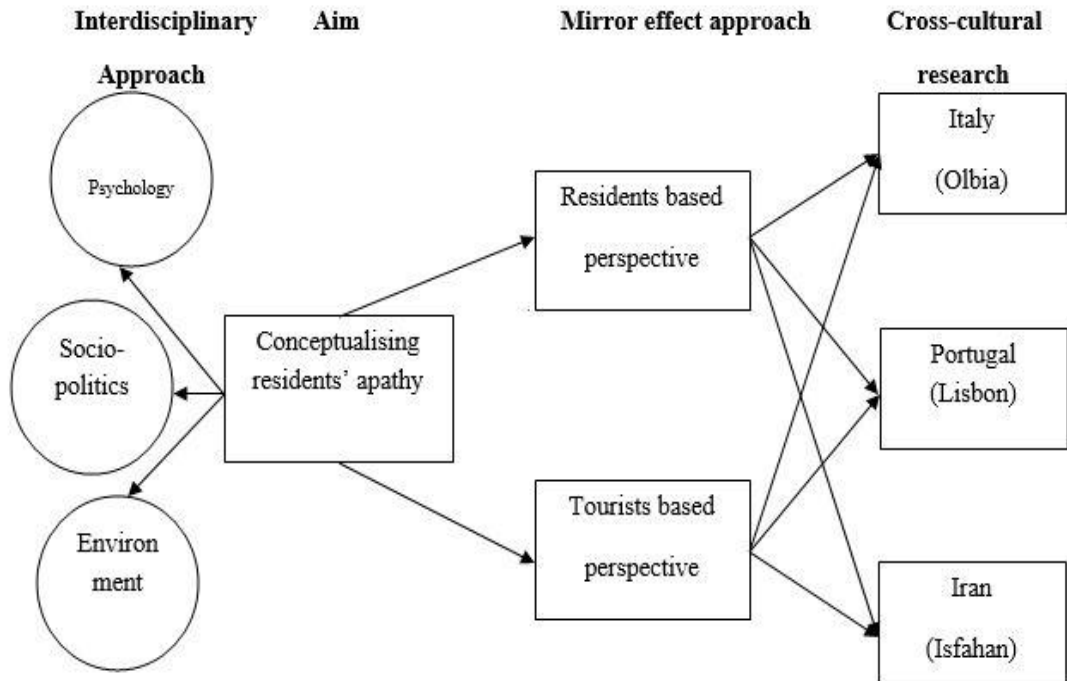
Interdisciplinary Approach

Aim

Mirror effect approach

Cross-cultural research

Psychology

Socio-politics

Environ ment

Conceptualising residents' apathy

Residents based perspective

Tourists based perspective

Italy (Olbia)

Portugal (Lisbon)

Iran (Isfahan)